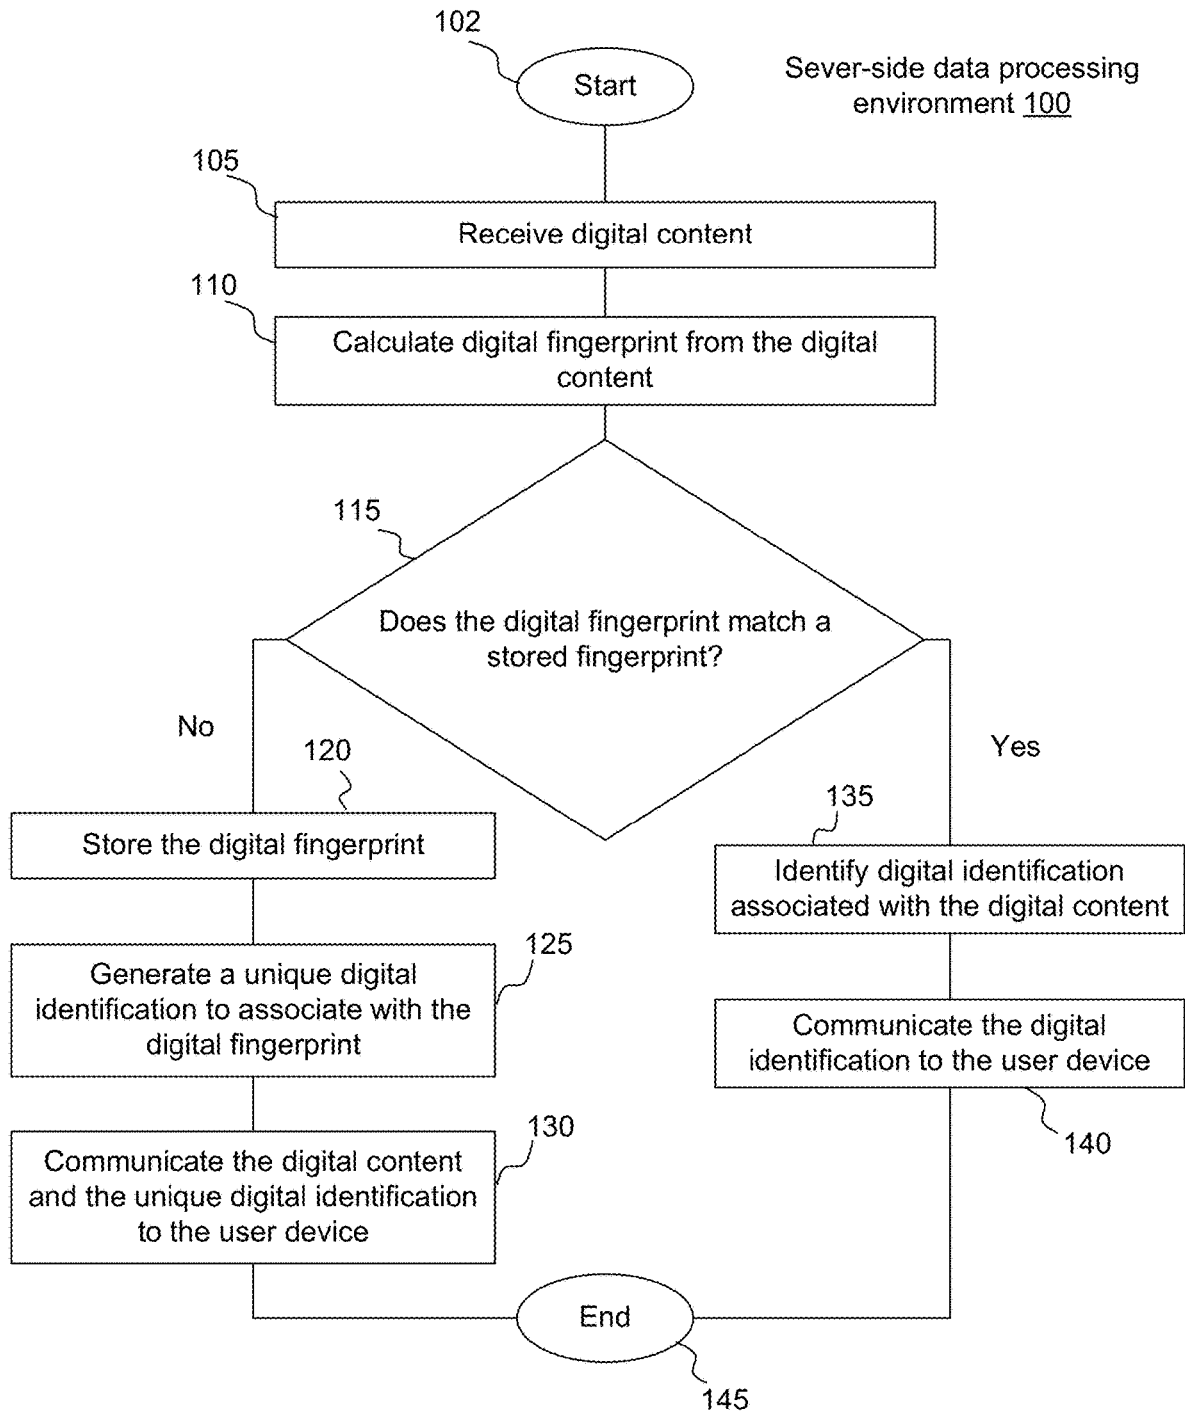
102

Start

Sever-side data processing environment 100

105

Receive digital content

110

Calculate digital fingerprint from the digital content

115

Does the digital fingerprint match a stored fingerprint?

No

Yes

120

Store the digital fingerprint

125

Generate a unique digital identification to associate with the digital fingerprint

130

Communicate the digital content and the unique digital identification to the user device

135

Identify digital identification associated with the digital content

Communicate the digital identification to the user device

140

End

145